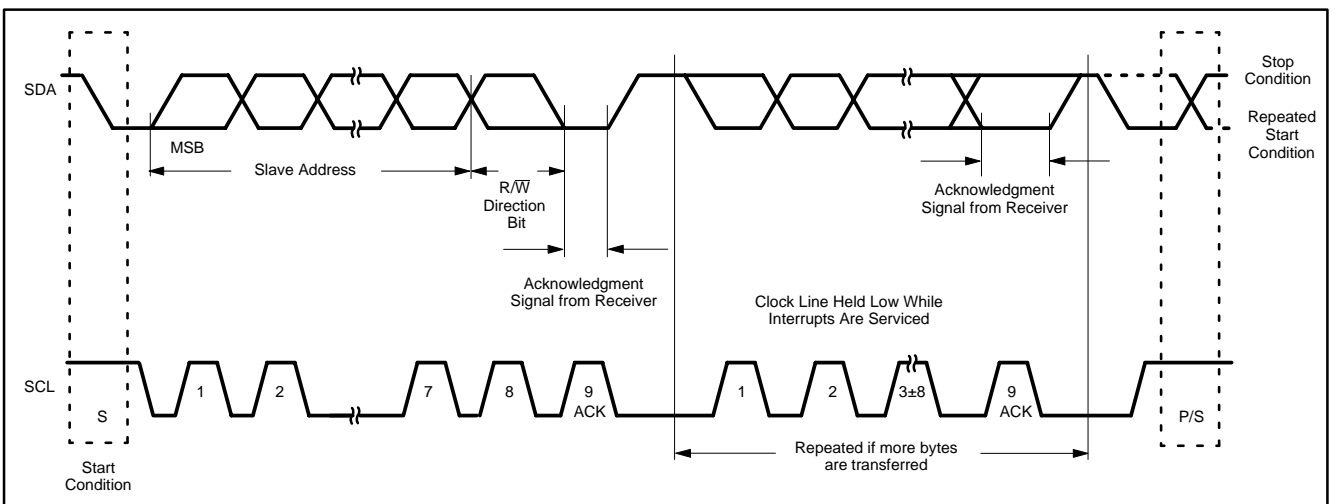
SDA

MSB

Slave Address

$R/\overline{W}$ Direction Bit

Acknowledgment Signal from Receiver

Clock Line Held Low While Interrupts Are Serviced

Acknowledgment Signal from Receiver

Stop Condition

Repeated Start Condition

SCL

S

1

2

7

8

9 ACK

1

2

3±8

9 ACK

P/S

Start Condition

Repeated if more bytes are transferred